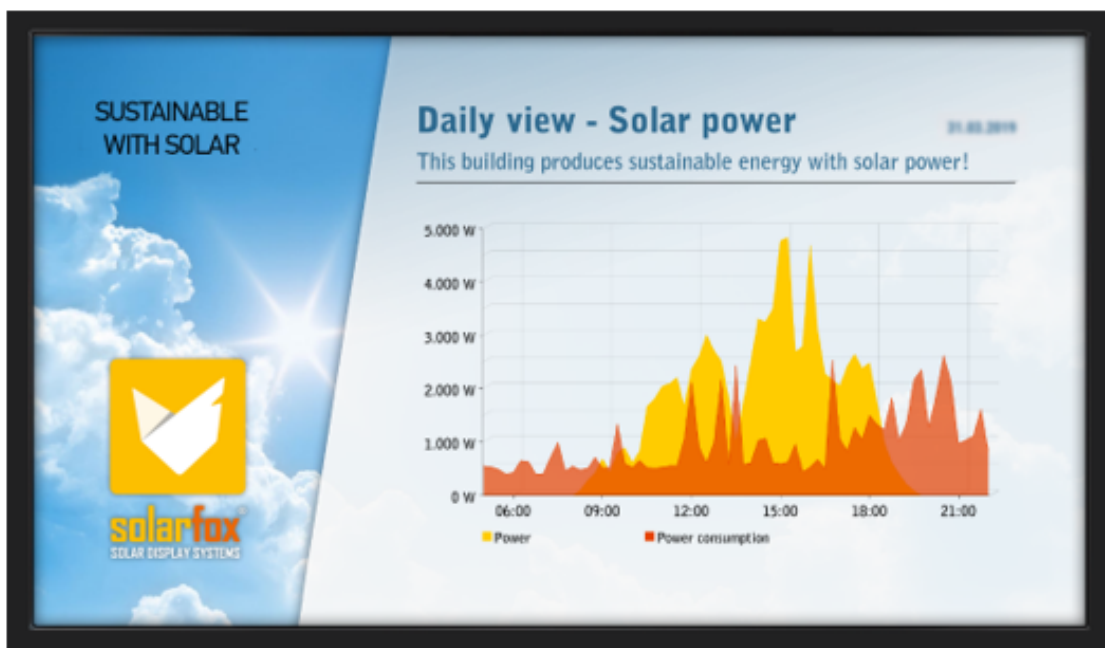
SUSTAINABLE WITH SOLAR

solarfox®
SOLAR DISPLAY SYSTEMS

Daily view - Solar power

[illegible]

This building produces sustainable energy with solar power!

5.000 W
4.000 W
3.000 W
2.000 W
1.000 W
0 W

06:00
09:00
12:00
15:00
18:00
21:00

Power
Power consumption